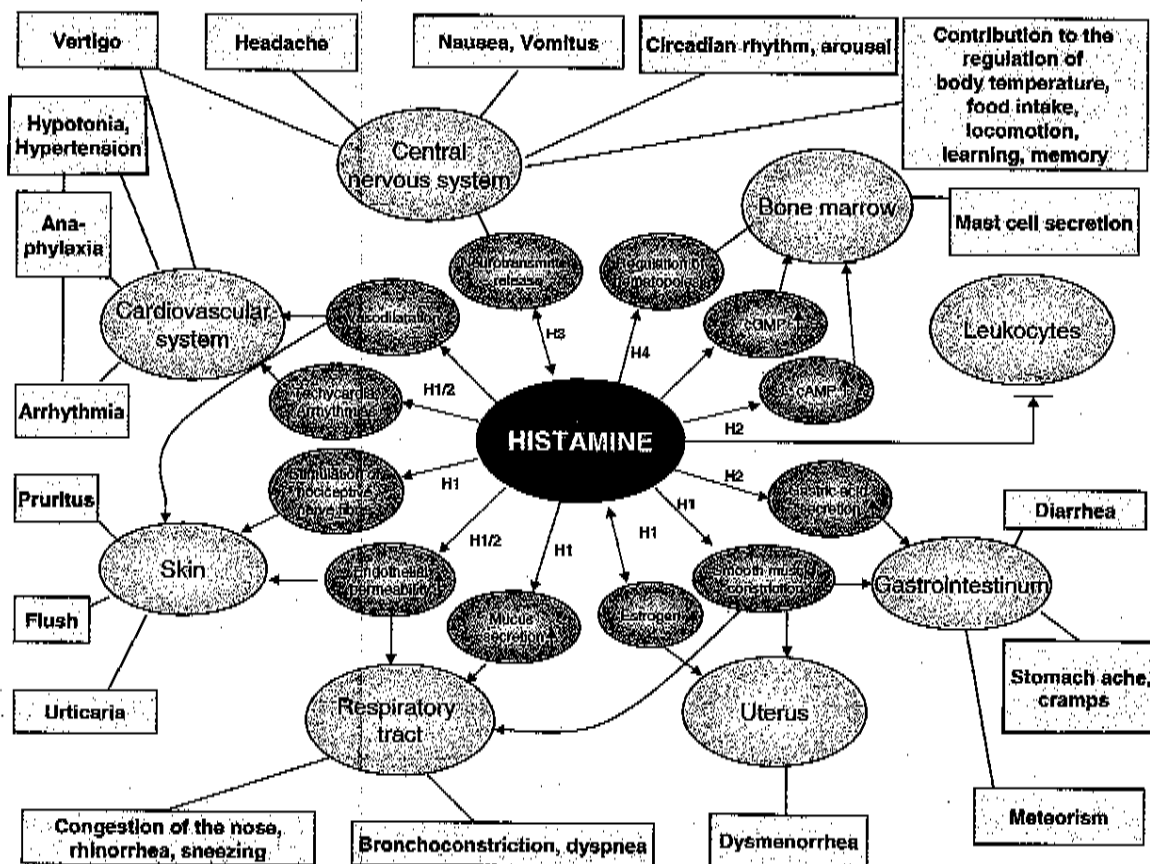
Vertigo

Headache

Nausea, Vomitus

Circadian rhythm, arousal

Contribution to the regulation of body temperature, food intake, locomotion, learning, memory

Hypotonia, Hypertension

Central nervous system

Bone marrow

Mast cell secretion

Ana-phylaxia

Neurotransmitter release

Regulation of hematopoiesis

Cardiovascular system

Vasodilatation

H3

H4

cGMP↑

Leukocytes

Tachycardia, Arrhythmia

H1/2

cAMP↑

Arrhythmia

HISTAMINE

H2

Stimulation of nociceptive nerve fibres

H1

H2

Gastric acid secretion

Pruritus

Diarrhea

H1/2

H1

H1

H1

Skin

Endothelial permeability↑

Smooth muscle contraction

Gastrointestinum

Mucus secretion↑

Estrogen↑

Flush

Stomach ache, cramps

Respiratory tract

Uterus

Urticaria

Meteorism

Congestion of the nose, rhinorrhea, sneezing

Bronchoconstriction, dyspnea

Dysmenorrhea